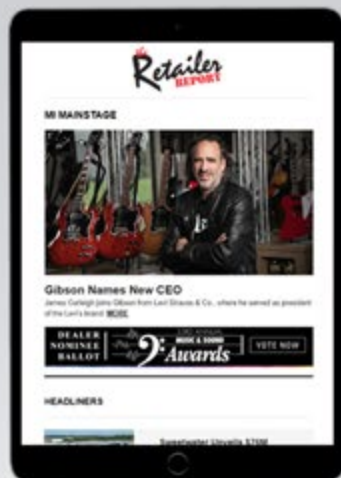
the Retailer REPORT

MI MAINSTAGE

Gibson Names New CEO

James Curleigh joins Gibson from Levi Strauss & Co., where he served as president of the Levi's brand. MORE

DEALER NOMINEE BALLOT

33RD ANNUAL MUSIC & SOUND Awards

VOTE NOW

HEADLINERS

Sweetwater Unveils $75M